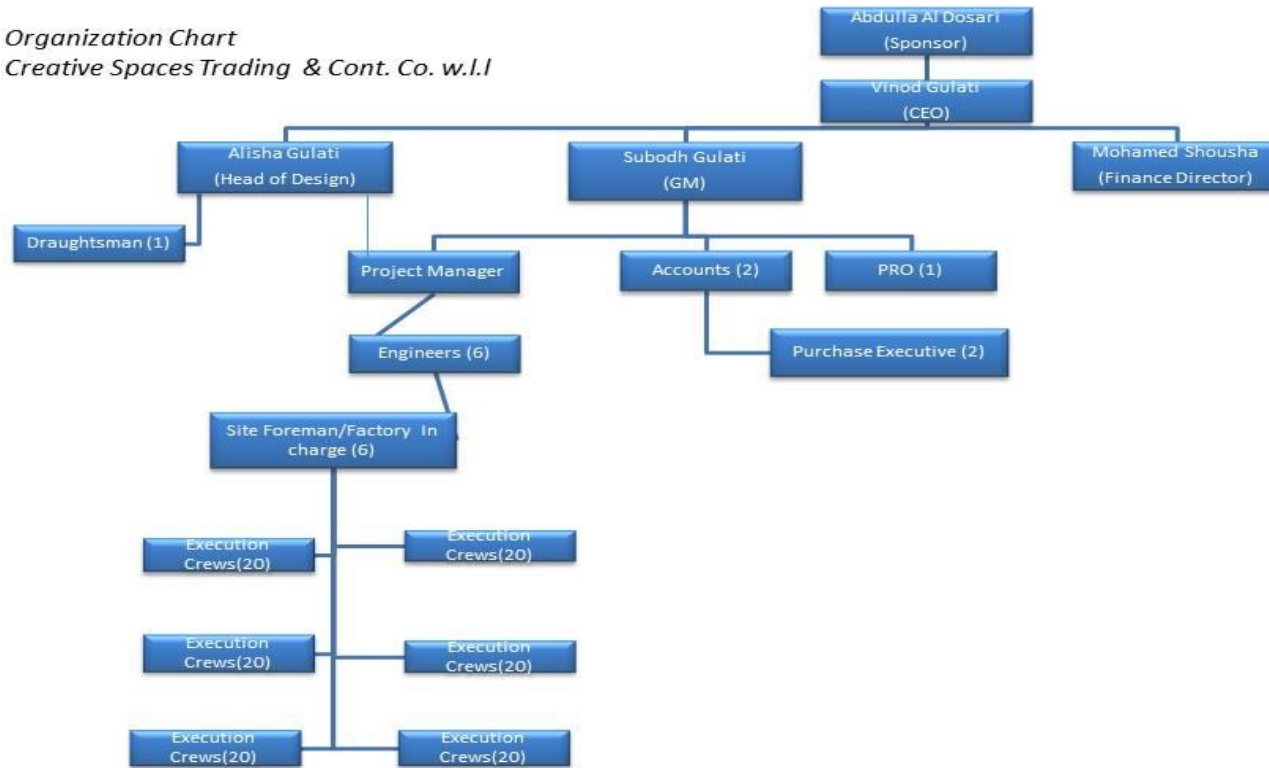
Organization Chart
Creative Spaces Trading & Cont. Co. w.l.l

Abdulla Al Dosari
(Sponsor)

Vinod Gulati
(CEO)

Alisha Gulati
(Head of Design)

Subodh Gulati
(GM)

Mohamed Shousha
(Finance Director)

Draughtsman (1)

Project Manager

Accounts (2)

PRO (1)

Engineers (6)

Purchase Executive (2)

Site Foreman/Factory In charge (6)

Execution Crews(20)

Execution Crews(20)

Execution Crews(20)

Execution Crews(20)

Execution Crews(20)

Execution Crews(20)